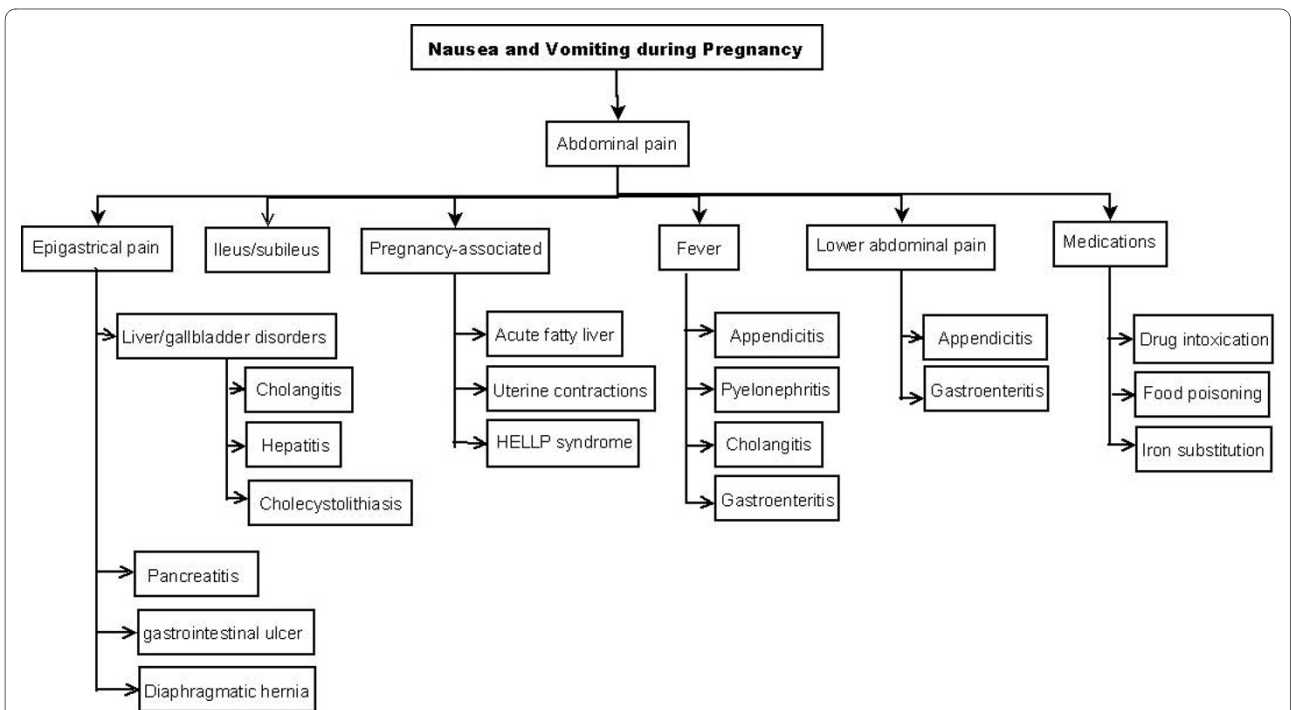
Nausea and Vomiting during Pregnancy

Abdominal pain

Epigastrical pain

Liver/gallbladder disorders

Cholangitis

Hepatitis

Cholecystolithiasis

Pancreatitis

gastrointestinal ulcer

Diaphragmatic hernia

Ileus/subileus

Pregnancy-associated

Acute fatty liver

Uterine contractions

HELLP syndrome

Fever

Appendicitis

Pyelonephritis

Cholangitis

Gastroenteritis

Lower abdominal pain

Appendicitis

Gastroenteritis

Medications

Drug intoxication

Food poisoning

Iron substitution